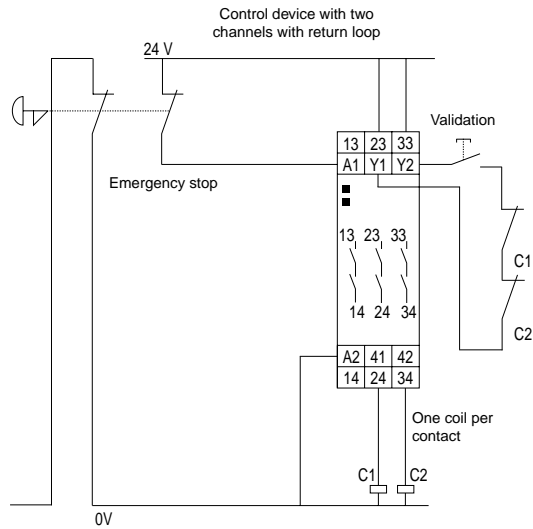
Control device with two channels with return loop

24 V

Validation

| 13 | 23 | 33 |
|---|---|---|
| A1 | Y1 | Y2 |

Emergency stop

13 23 33

14 24 34

C1

C2

| A2 | 41 | 42 |
|---|---|---|
| 14 | 24 | 34 |

One coil per contact

C1 C2

0V